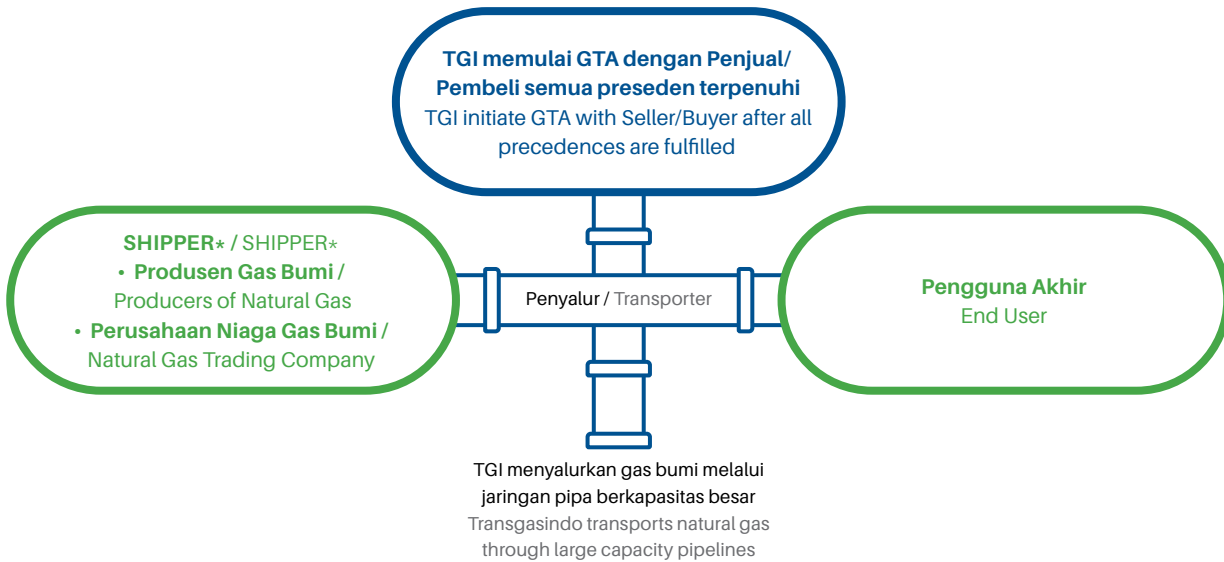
TGI memulai GTA dengan Penjual/ Pembeli semua preseden terpenuhi
TGI initiate GTA with Seller/Buyer after all precedences are fulfilled

SHIPPER* / SHIPPER*
• Produsen Gas Bumi / Producers of Natural Gas
• Perusahaan Niaga Gas Bumi / Natural Gas Trading Company

Penyalur / Transporter

Pengguna Akhir
End User

TGI menyalurkan gas bumi melalui jaringan pipa berkapasitas besar
Transgasindo transports natural gas through large capacity pipelines